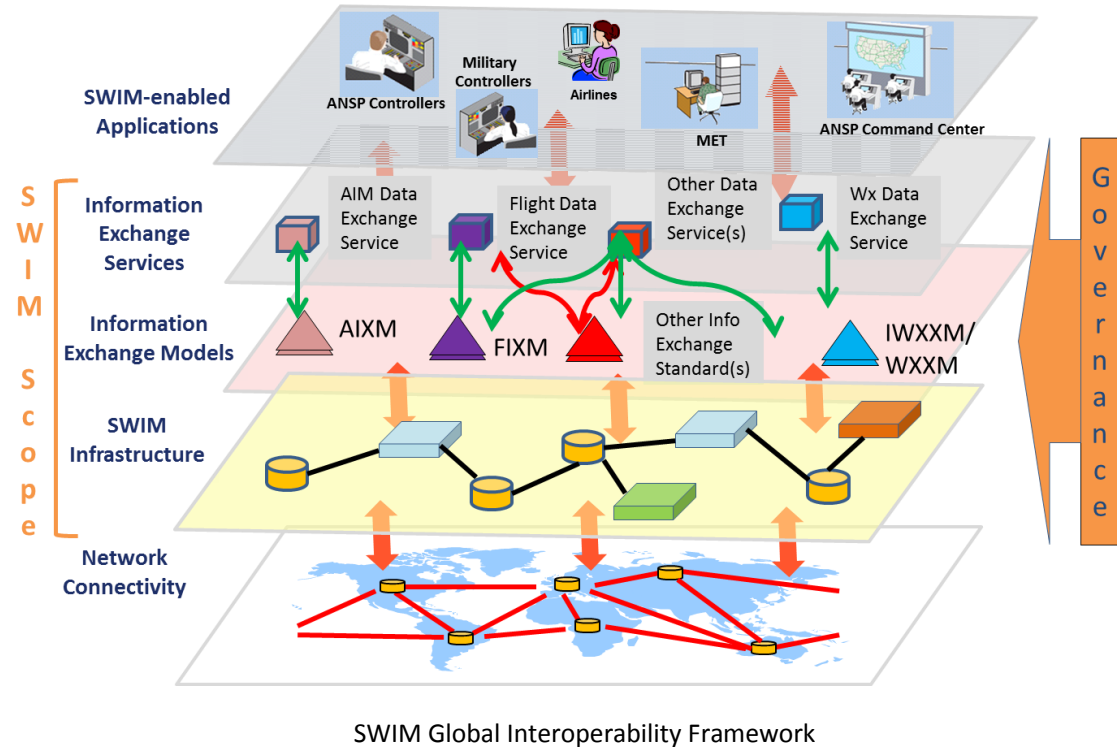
SWIM-enabled Applications

ANSP Controllers

Military Controllers

Airlines

MET

ANSP Command Center

SWIM Scope

Information Exchange Services

AIM Data Exchange Service

Flight Data Exchange Service

Other Data Exchange Service(s)

Wx Data Exchange Service

Information Exchange Models

AIXM

FIXM

Other Info Exchange Standard(s)

IWXXM/ WXXM

SWIM Infrastructure

Network Connectivity

Governance

SWIM Global Interoperability Framework